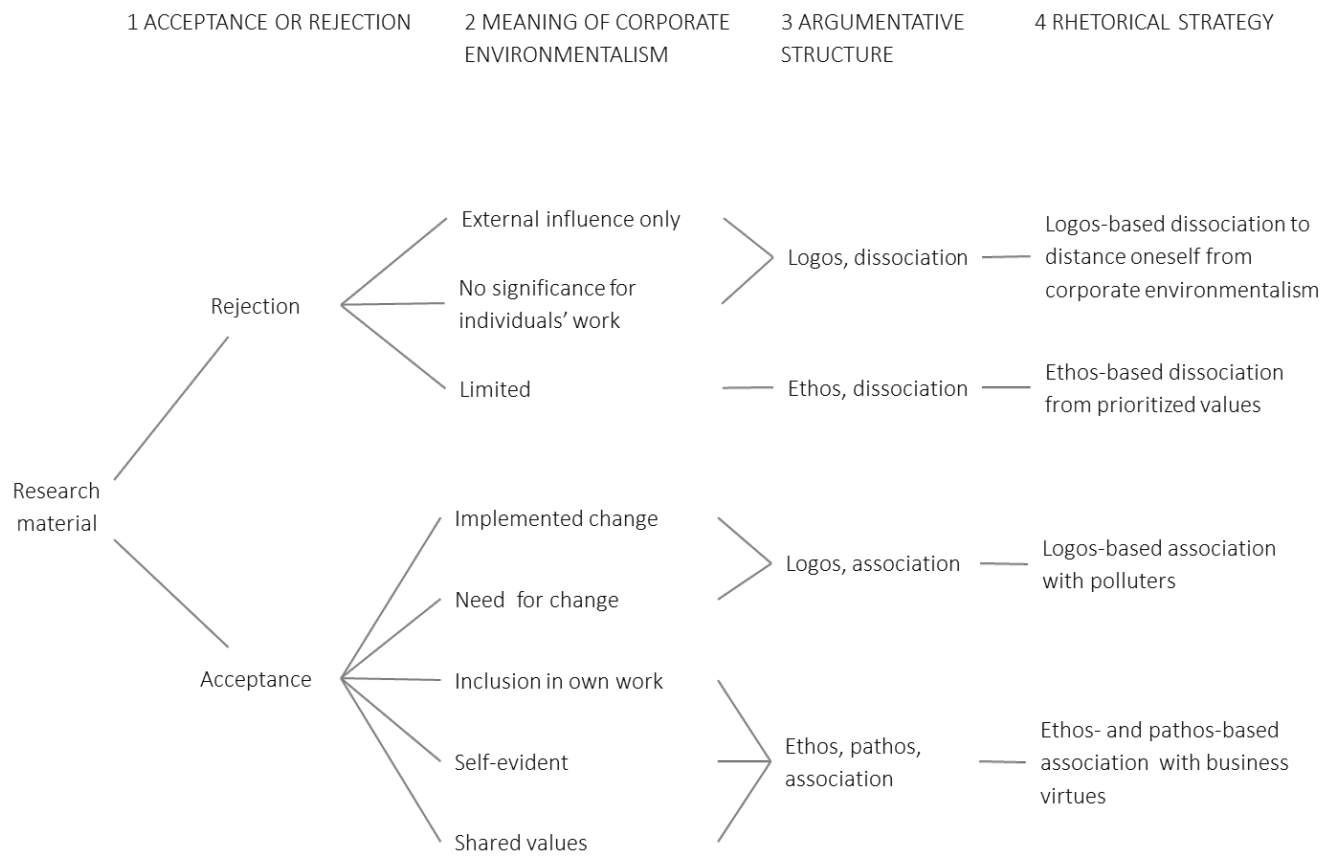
1 ACCEPTANCE OR REJECTION

2 MEANING OF CORPORATE ENVIRONMENTALISM

3 ARGUMENTATIVE STRUCTURE

4 RHETORICAL STRATEGY

Research material

Rejection

Acceptance

External influence only

No significance for individuals' work

Limited

Implemented change

Need for change

Inclusion in own work

Self-evident

Shared values

Logos, dissociation

Ethos, dissociation

Logos, association

Ethos, pathos, association

Logos-based dissociation to distance oneself from corporate environmentalism

Ethos-based dissociation from prioritized values

Logos-based association with polluters

Ethos- and pathos-based association with business virtues